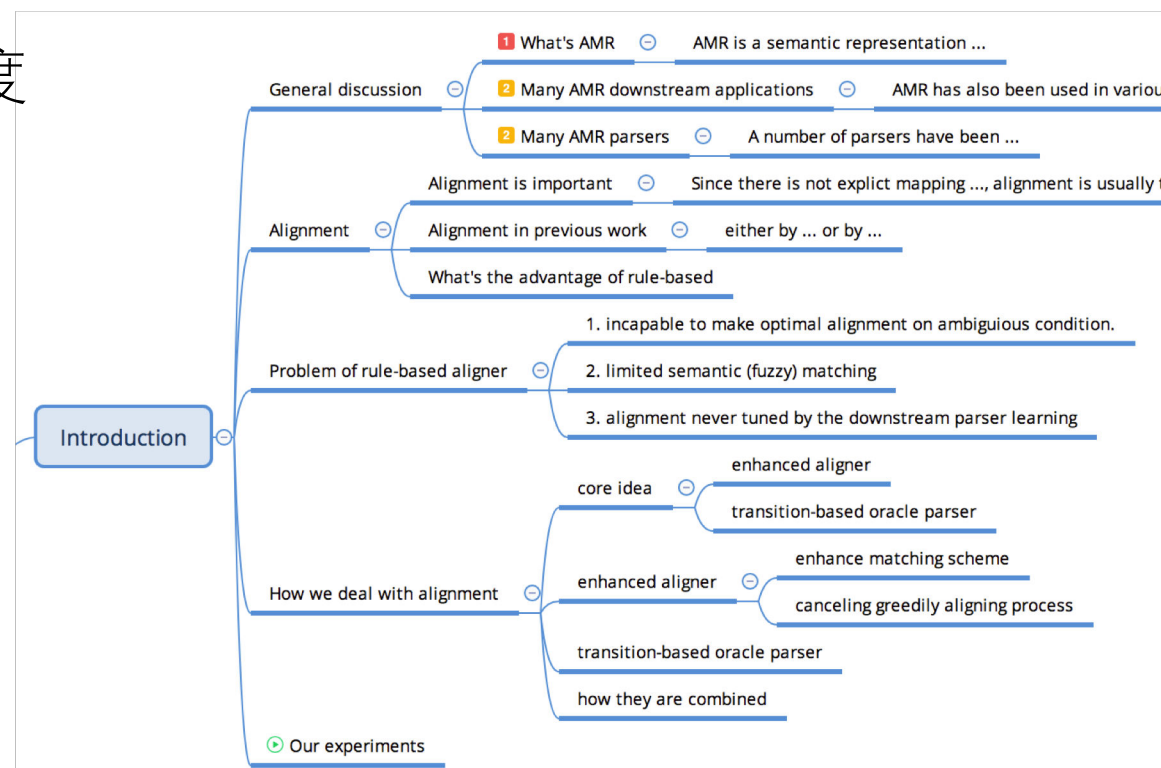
Introduction

General discussion

1 What's AMR

AMR is a semantic representation ...

2 Many AMR downstream applications

AMR has also been used in variou

2 Many AMR parsers

A number of parsers have been ...

Alignment

Alignment is important

Since there is not explict mapping ..., alignment is usually

Alignment in previous work

either by ... or by ...

What's the advantage of rule-based

Problem of rule-based aligner

1. incapable to make optimal alignment on ambiguious condition.

2. limited semantic (fuzzy) matching

3. alignment never tuned by the downstream parser learning

How we deal with alignment

core idea

enhanced aligner

transition-based oracle parser

enhanced aligner

enhance matching scheme

canceling greedily aligning process

transition-based oracle parser

how they are combined

Our experiments